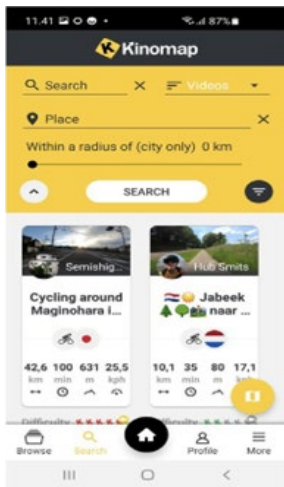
11:41 87%

Kinomap

Search × Videos

Place ×

Within a radius of (city only) 0 km

SEARCH

Semishig...

Cycling around Maginohara i...

42,6 km
100 min
631 m
25,5 kph

Hub Smits

Jabeek naar ...

10,1 km
35 min
80 m
17,1 k

Difficulty

Difficulty

Browse
Search
Profile
More